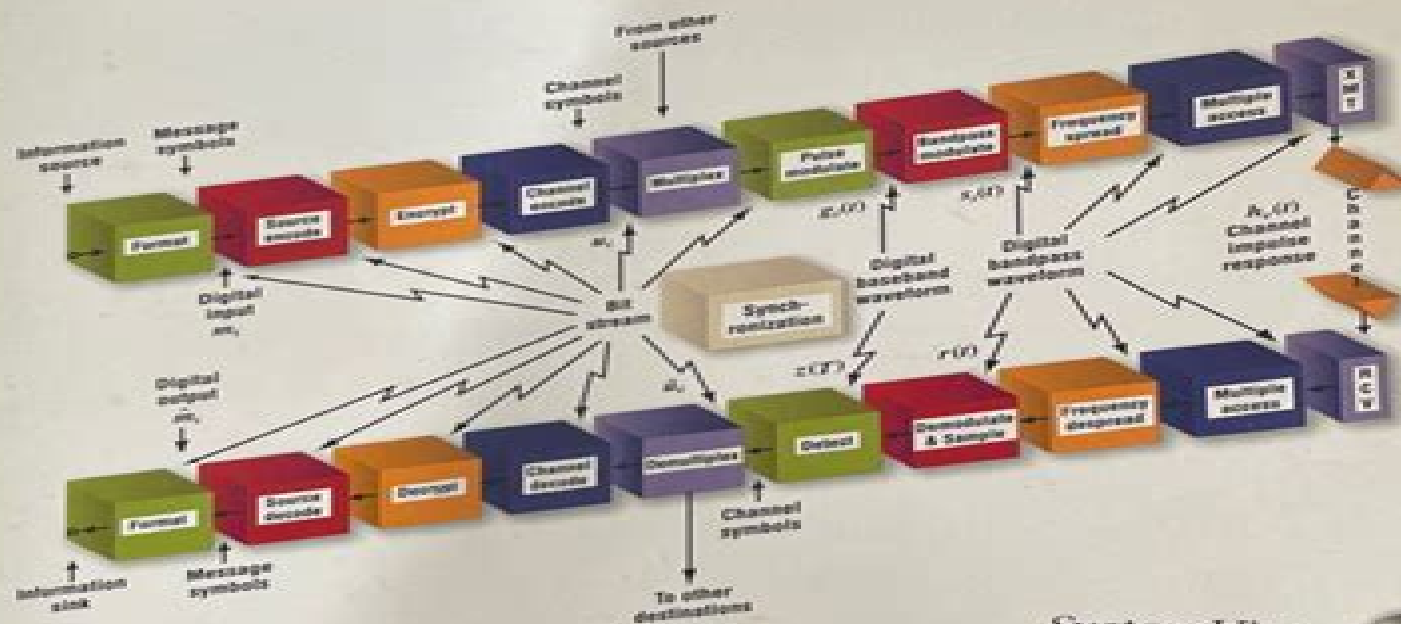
From other sources

Channel symbols

Information source

Message symbols

Format

Source encode

Encrypt

Channel encode

Multiplex

Pulse modulate

Bandpass modulate

Frequency spread

Multiple access

XMT

$u_i$

$g_i(t)$

$s_i(t)$

Digital input $m_i$

Bit stream

Synch-ronization

Digital baseband waveform

Digital bandpass waveform

$h_c(t)$ Channel impulse response

Channel

Digital output $\hat{m}_i$

$\hat{u}_i$

$z(T)$

$r(t)$

Format

Source decode

Decrypt

Channel decode

Demultiplex

Detect

Demodulate & Sample

Frequency despread

Multiple access

RCV

Channel symbols

Information sink

Message symbols

To other destinations

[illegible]